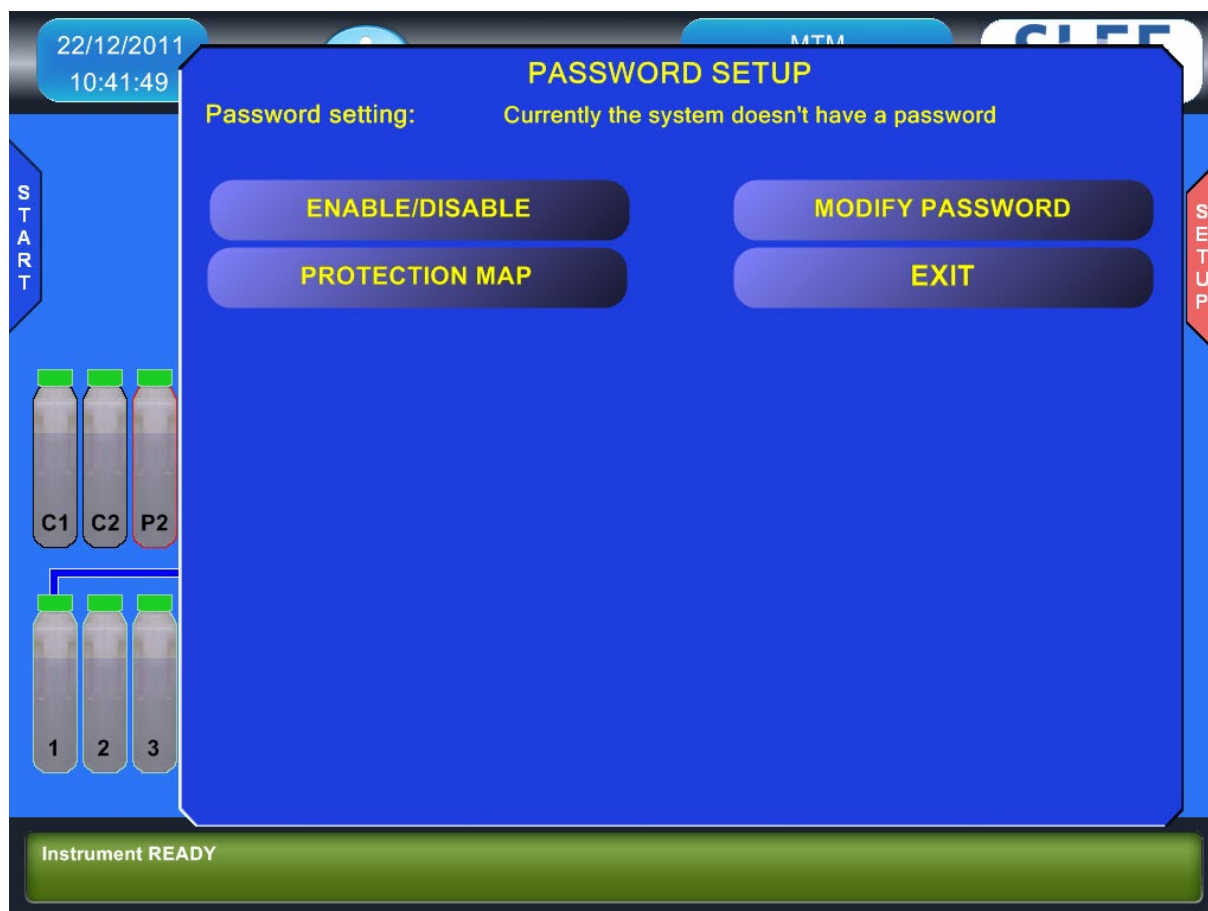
22/12/2011
10:41:49

MTM

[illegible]

PASSWORD SETUP

Password setting: Currently the system doesn't have a password

ENABLE/DISABLE

MODIFY PASSWORD

PROTECTION MAP

EXIT

START

SETUP

C1 C2 P2

1 2 3

Instrument READY